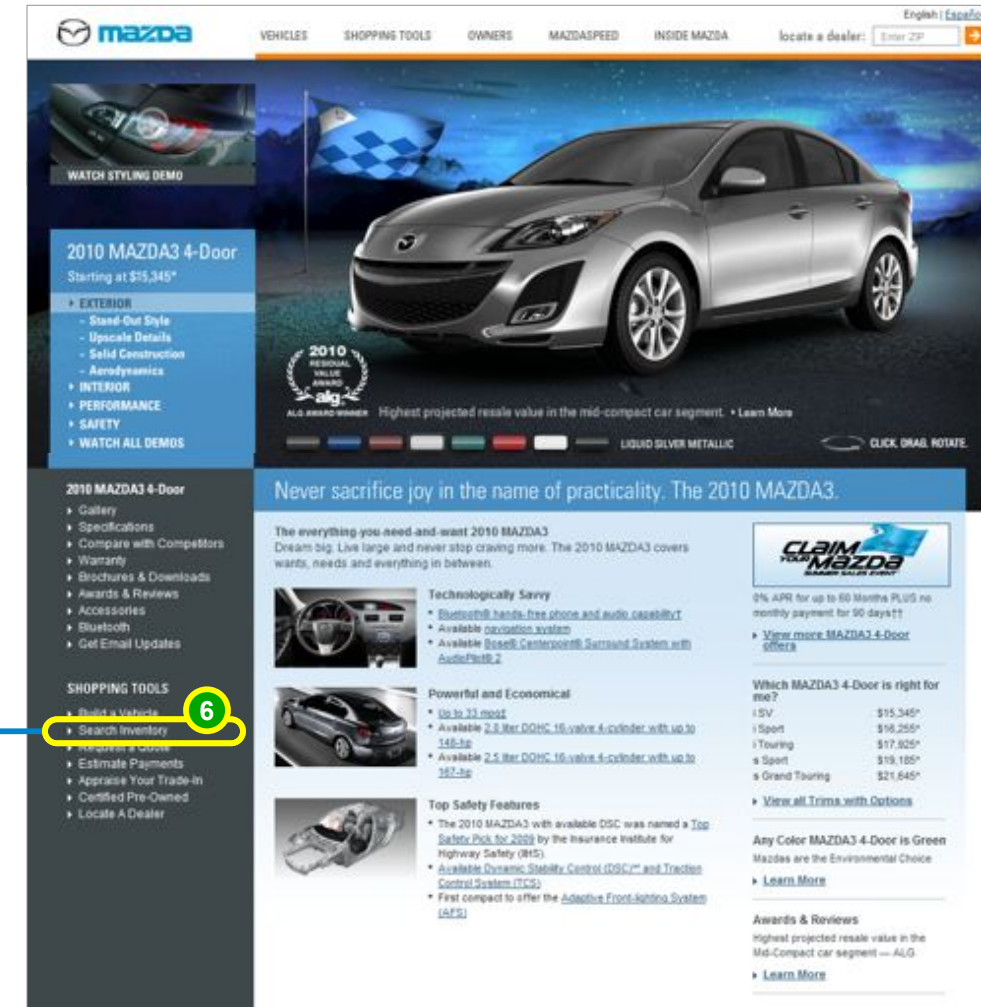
mazda

VEHICLES SHOPPING TOOLS OWNERS MAZDASPEED INSIDE MAZDA locate a dealer: Enter ZIP

English | Españo

WATCH STYLING DEMO

2010 MAZDA3 4-Door
Starting at $15,345*

EXTERIOR
- Stand-Out Style
- Upscale Details
- Solid Construction
- Aerodynamics
INTERIOR
PERFORMANCE
SAFETY
WATCH ALL DEMOS

2010 RESIDUAL VALUE AWARD alg ALG AWARD WINNER Highest projected resale value in the mid-compact car segment. Learn More

LIQUID SILVER METALLIC

CLICK, DRAG, ROTATE.

2010 MAZDA3 4-Door
Gallery
Specifications
Compare with Competitors
Warranty
Brochures & Downloads
Awards & Reviews
Accessories
Bluetooth
Get Email Updates

SHOPPING TOOLS
Build a Vehicle
Search Inventory
Request a Quote
Estimate Payments
Appraise Your Trade-In
Certified Pre-Owned
Locate A Dealer

6

Never sacrifice joy in the name of practicality. The 2010 MAZDA3.

The everything-you-need-and-want 2010 MAZDA3
Dream big. Live large and never stop craving more. The 2010 MAZDA3 covers wants, needs and everything in between.

Technologically Savvy
Bluetooth® hands-free phone and audio capability†
Available navigation system
Available Bose® Centerpoint® Surround System with AudioPilot® 2

Powerful and Economical
Up to 33 mpg‡
Available 2.0 liter DOHC 16-valve 4-cylinder with up to 148-hp
Available 2.5 liter DOHC 16-valve 4-cylinder with up to 167-hp

Top Safety Features
The 2010 MAZDA3 with available DSC was named a Top Safety Pick for 2009 by the Insurance Institute for Highway Safety (IIHS).
Available Dynamic Stability Control (DSC)** and Traction Control System (TCS)
First compact to offer the Adaptive Front-lighting System (AFS)

CLAIM YOUR MAZDA SUMMER SALES EVENT
0% APR for up to 60 Months PLUS no monthly payment for 90 days††
View more MAZDA3 4-Door offers

Which MAZDA3 4-Door is right for me?
| | |
|---|---|
| i SV | $15,345* |
| i Sport | $16,255* |
| i Touring | $17,925* |
| s Sport | $19,185* |
| s Grand Touring | $21,645* |

View all Trims with Options

Any Color MAZDA3 4-Door is Green
Mazdas are the Environmental Choice
Learn More

Awards & Reviews
Highest projected resale value in the Mid-Compact car segment — ALG
Learn More